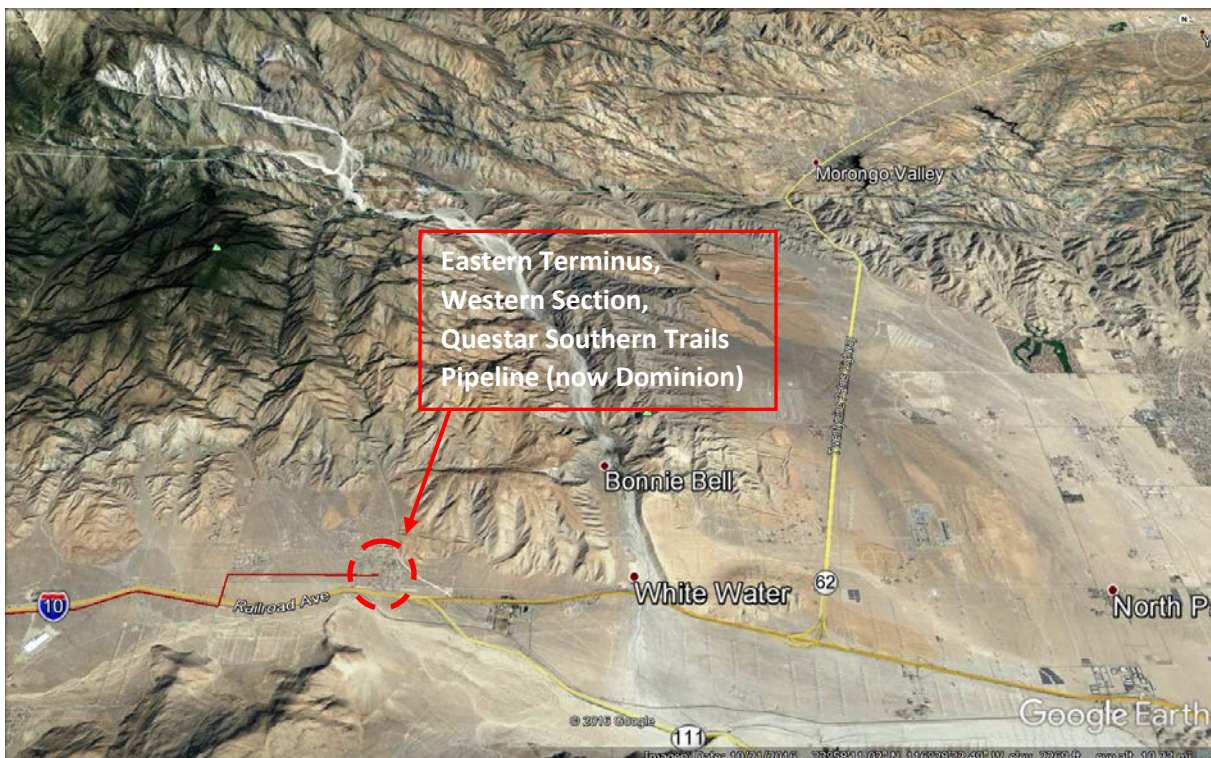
Morongo Valley

Eastern Terminus, Western Section, Questar Southern Trails Pipeline (now Dominion)

Twentynine Palms Hwy

Bonnie Bell

10

Railroad Ave

White Water

62

North P

© 2016 Google

111

Google Earth

Imagery Date: 10/21/2016 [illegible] N 116°28'32.49" W elev 2260 ft eye alt 10.22 mi